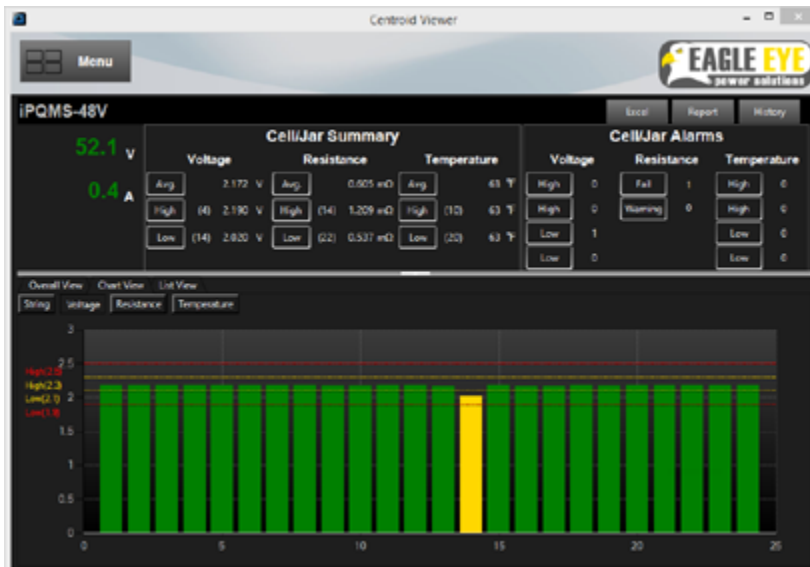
Centroid Viewer

Menu

EAGLE EYE power solutions

iPQMS-48V

Excel Report History

52.1 V

0.4 A

Cell/Jar Summary

Voltage Resistance Temperature

| Avg. | | 2.172 V | Avg. | | 0.605 mΩ | Avg. | | 63 °F |
|---|---|---|---|---|---|---|---|---|
| High | (4) | 2.190 V | High | (14) | 1.209 mΩ | High | (10) | 63 °F |
| Low | (14) | 2.020 V | Low | (22) | 0.537 mΩ | Low | (20) | 63 °F |

Cell/Jar Alarms

Voltage Resistance Temperature

| High | 0 | Fail | 1 | High | 0 |
|---|---|---|---|---|---|
| High | 0 | Warning | 0 | High | 0 |
| Low | 1 | | | Low | 0 |
| Low | 0 | | | Low | 0 |

Overall View Chart View List View

String Voltage Resistance Temperature

High(2.5) High(2.3) Low(2.1) Low(1.9)

3 2.5 2 1.5 1 0.5 0

0 5 10 15 20 25